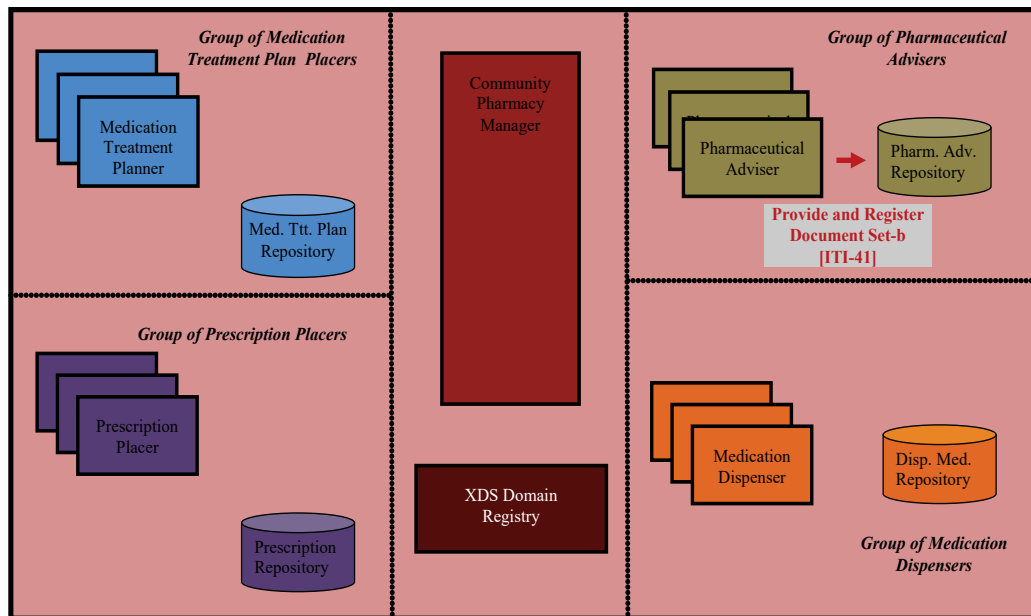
Group of Medication Treatment Plan Placers

Medication Treatment Planner

Med. Ttt. Plan Repository

Community Pharmacy Manager

Group of Pharmaceutical Advisers

Pharmaceutical Adviser

Pharm. Adv. Repository

Provide and Register Document Set-b [ITI-41]

Group of Prescription Placers

Prescription Placer

Prescription Repository

XDS Domain Registry

Medication Dispenser

Disp. Med. Repository

Group of Medication Dispensers